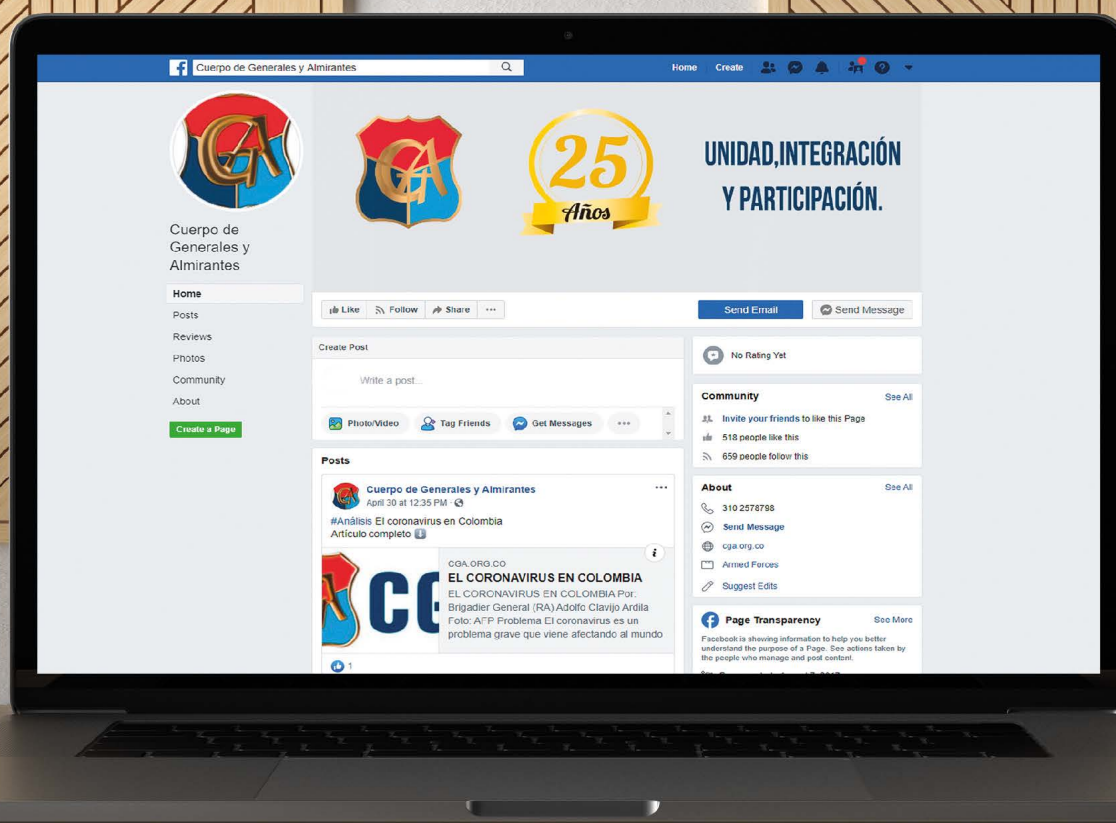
Cuerpo de Generales y Almirantes

Home Create

CGA

25 Años

UNIDAD,INTEGRACIÓN Y PARTICIPACIÓN.

Cuerpo de Generales y Almirantes

Home
Posts
Reviews
Photos
Community
About

Create a Page

Like Follow Share ···

Send Email Send Message

Create Post

Write a post...

Photo/Video Tag Friends Get Messages ···

No Rating Yet

Community See All

Invite your friends to like this Page
518 people like this
659 people follow this

Posts

Cuerpo de Generales y Almirantes
April 30 at 12:35 PM ·

#Análisis El coronavirus en Colombia
Artículo completo ⬇️

CGA.ORG.CO
EL CORONAVIRUS EN COLOMBIA
EL CORONAVIRUS EN COLOMBIA Por: Brigadier General (RA) Adolfo Clavijo Ardila Foto: AFP Problema El coronavirus es un problema grave que viene afectando al mundo

1

About See All

310 2578798
Send Message
cga.org.co
Armed Forces
Suggest Edits

Page Transparency See More

Facebook is showing information to help you better understand the purpose of a Page. See actions taken by the people who manage and post content.